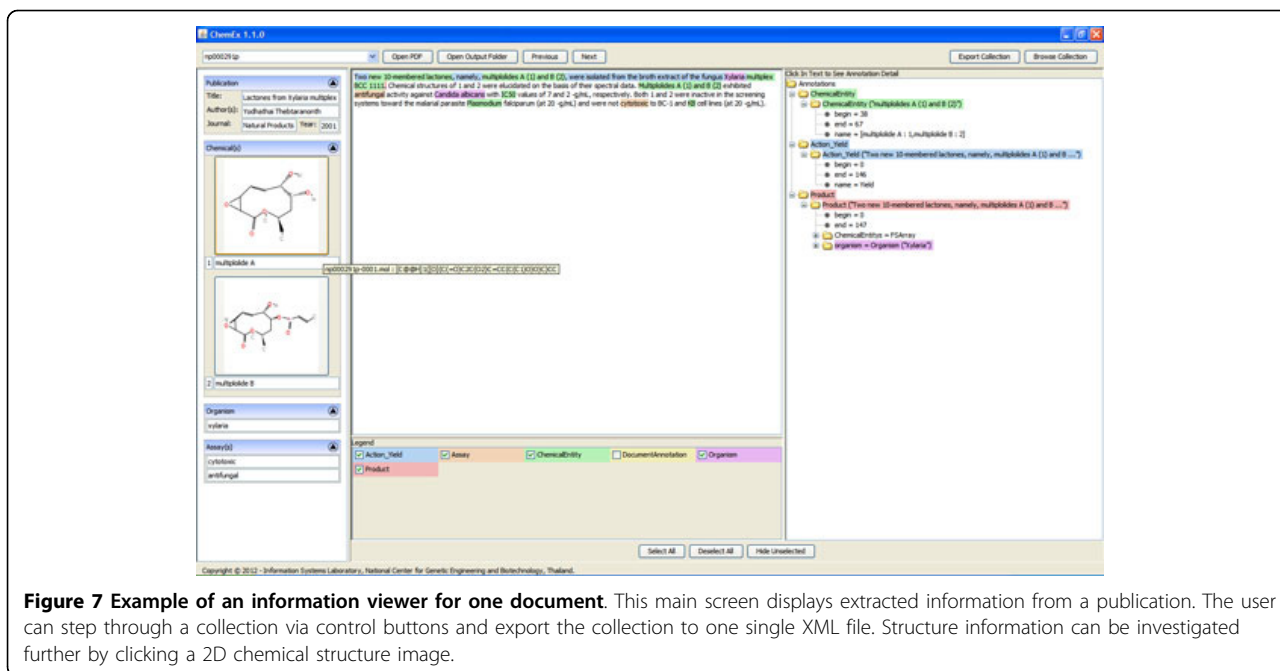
ChemEx 1.1.0

np00029 lp

Open PDF | Open Output Folder | Previous | Next

Export Collection | Browse Collection

Publication
Title: Lactones from Xylaria multiplex
Author(s): Yodhathai Thebtaranonth
Journal: Natural Products Year: 2001

Chemical(s)

1 multiplolide A

np00029 lp-0001.mol : C[C@@H]1[C@]2C(C=CC2C[O]2)C=CC(C)C(C)(O)C(O)CC

2 multiplolide B

Organism
xylaria

Assay(s)
cytotoxic
antifungal

Two new 10-membered lactones, namely, multiplolides A (1) and B (2), were isolated from the broth extract of the fungus Xylaria multiplex BCC 1111. Chemical structures of 1 and 2 were elucidated on the basis of their spectral data. Multiplolides A (1) and B (2) exhibited antifungal activity against Candida albicans with IC50 values of 7 and 2 -g/mL, respectively. Both 1 and 2 were inactive in the screening systems toward the malarial parasite Plasmodium falciparum (at 20 -g/mL) and were not cytotoxic to BC-1 and KB cell lines (at 20 -g/mL).

Legend
Action_Yield | Assay | ChemicalEntity | DocumentAnnotation | Organism
Product

Select All | Deselect All | Hide Unselected

Click In Text to See Annotation Detail
Annotations
ChemicalEntity
ChemicalEntity ("multiplolides A (1) and B (2)")
begin = 38
end = 67
name = [multiplolide A : 1,multiplolide B : 2]
Action_Yield
Action_Yield ("Two new 10-membered lactones, namely, multiplolides A (1) and B ....")
begin = 0
end = 146
name = Yield
Product
Product ("Two new 10-membered lactones, namely, multiplolides A (1) and B ....")
begin = 0
end = 147
ChemicalEntitys = FSArray
organism = Organism ("Xylaria")

Copyright © 2012 - Information Systems Laboratory, National Center for Genetic Engineering and Biotechnology, Thailand.

**Figure 7 Example of an information viewer for one document**. This main screen displays extracted information from a publication. The user can step through a collection via control buttons and export the collection to one single XML file. Structure information can be investigated further by clicking a 2D chemical structure image.